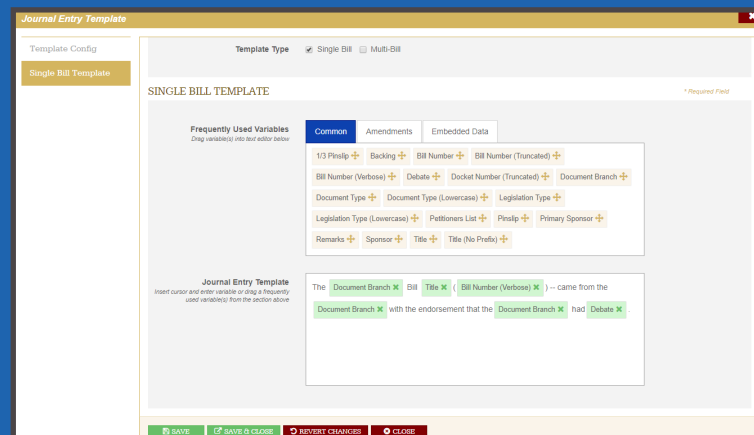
Journal Entry Template

Template Config

Single Bill Template

Template Type ☑ Single Bill ☐ Multi-Bill

SINGLE BILL TEMPLATE

* Required Field

Frequently Used Variables
Drag variable(s) into text editor below

Common | Amendments | Embedded Data

1/3 Pinslip | Backing | Bill Number | Bill Number (Truncated) | Bill Number (Verbose) | Debate | Docket Number (Truncated) | Document Branch | Document Type | Document Type (Lowercase) | Legislation Type | Legislation Type (Lowercase) | Petitioners List | Pinslip | Primary Sponsor | Remarks | Sponsor | Title | Title (No Prefix)

Journal Entry Template
Insert cursor and enter variable or drag a frequently used variable(s) from the section above

The Document Branch ✖ Bill Title ✖ ( Bill Number (Verbose) ✖ ) -- came from the Document Branch ✖ with the endorsement that the Document Branch ✖ had Debate ✖

SAVE | SAVE & CLOSE | REVERT CHANGES | CLOSE